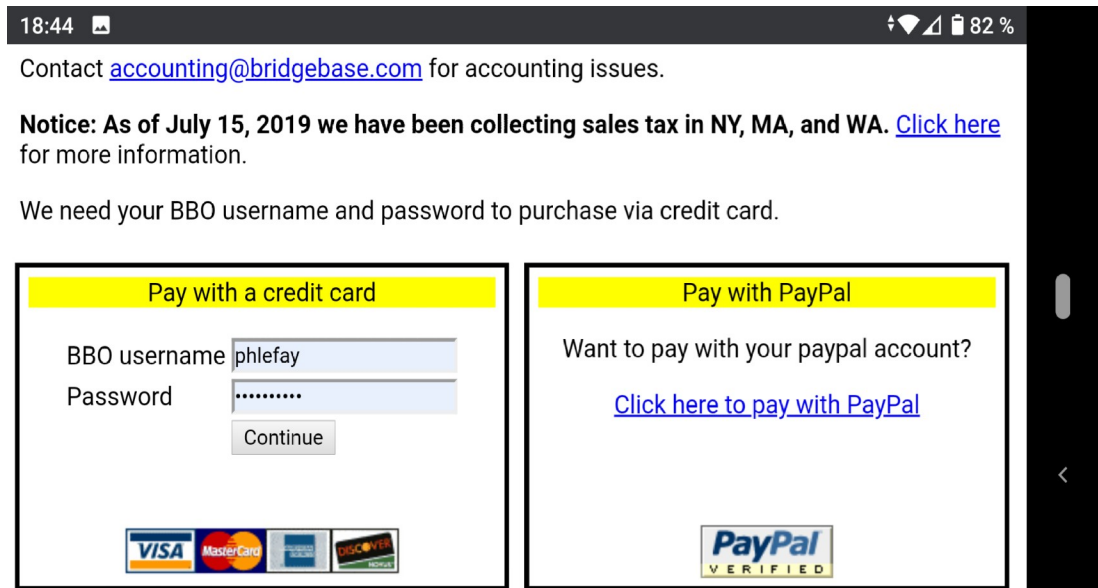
18:44 82 %

Contact accounting@bridgebase.com for accounting issues.

**Notice: As of July 15, 2019 we have been collecting sales tax in NY, MA, and WA.** Click here for more information.

We need your BBO username and password to purchase via credit card.

Pay with a credit card

BBO username phlefay
Password ••••••••••
Continue

VISA MasterCard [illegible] DISCOVER

Pay with PayPal

Want to pay with your paypal account?

Click here to pay with PayPal

PayPal VERIFIED